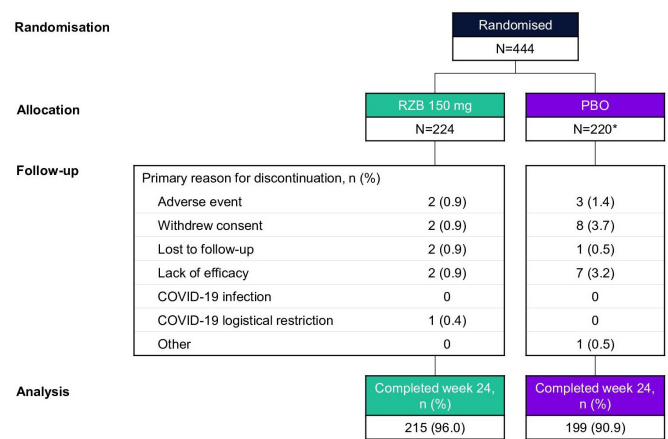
Randomisation

Randomised
N=444

Allocation

RZB 150 mg
N=224

PBO
N=220*

Follow-up

| Primary reason for discontinuation, n (%) | RZB 150 mg | PBO |
|---|---|---|
| Adverse event | 2 (0.9) | 3 (1.4) |
| Withdrew consent | 2 (0.9) | 8 (3.7) |
| Lost to follow-up | 2 (0.9) | 1 (0.5) |
| Lack of efficacy | 2 (0.9) | 7 (3.2) |
| COVID-19 infection | 0 | 0 |
| COVID-19 logistical restriction | 1 (0.4) | 0 |
| Other | 0 | 1 (0.5) |

Analysis

Completed week 24, n (%)
215 (96.0)

Completed week 24, n (%)
199 (90.9)